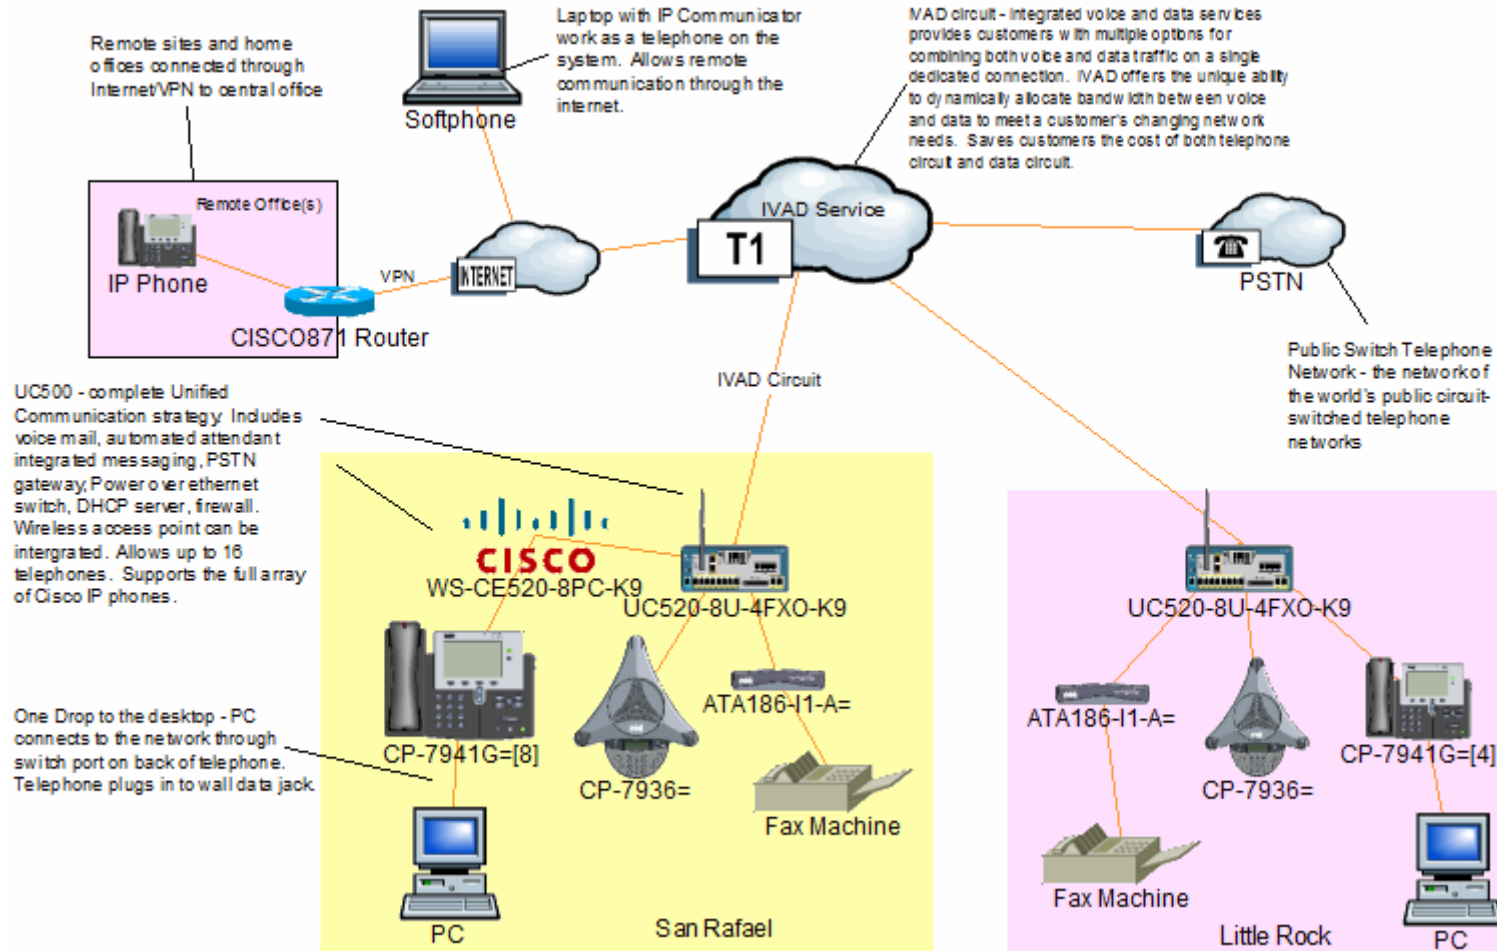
Remote sites and home offices connected through Internet/VPN to central office

Softphone

Laptop with IP Communicator work as a telephone on the system. Allows remote communication through the internet.

IVAD circuit - integrated voice and data services provides customers with multiple options for combining both voice and data traffic on a single dedicated connection. IVAD offers the unique ability to dynamically allocate bandwidth between voice and data to meet a customer's changing network needs. Saves customers the cost of both telephone circuit and data circuit.

Remote Office(s)

IP Phone

VPN

INTERNET

CISCO871 Router

IVAD Service

T1

PSTN

Public Switch Telephone Network - the network of the world's public circuit-switched telephone networks

IVAD Circuit

UC500 - complete Unified Communication strategy. Includes voice mail, automated attendant integrated messaging, PSTN gateway, Power over ethernet switch, DHCP server, firewall. Wireless access point can be intergrated. Allows up to 16 telephones. Supports the full array of Cisco IP phones.

CISCO

WS-CE520-8PC-K9

UC520-8U-4FXO-K9

UC520-8U-4FXO-K9

CP-7941G=[8]

CP-7936=

ATA186-I1-A=

ATA186-I1-A=

CP-7936=

CP-7941G=[4]

One Drop to the desktop - PC connects to the network through switch port on back of telephone. Telephone plugs in to wall data jack.

Fax Machine

Fax Machine

PC

San Rafael

Little Rock

PC